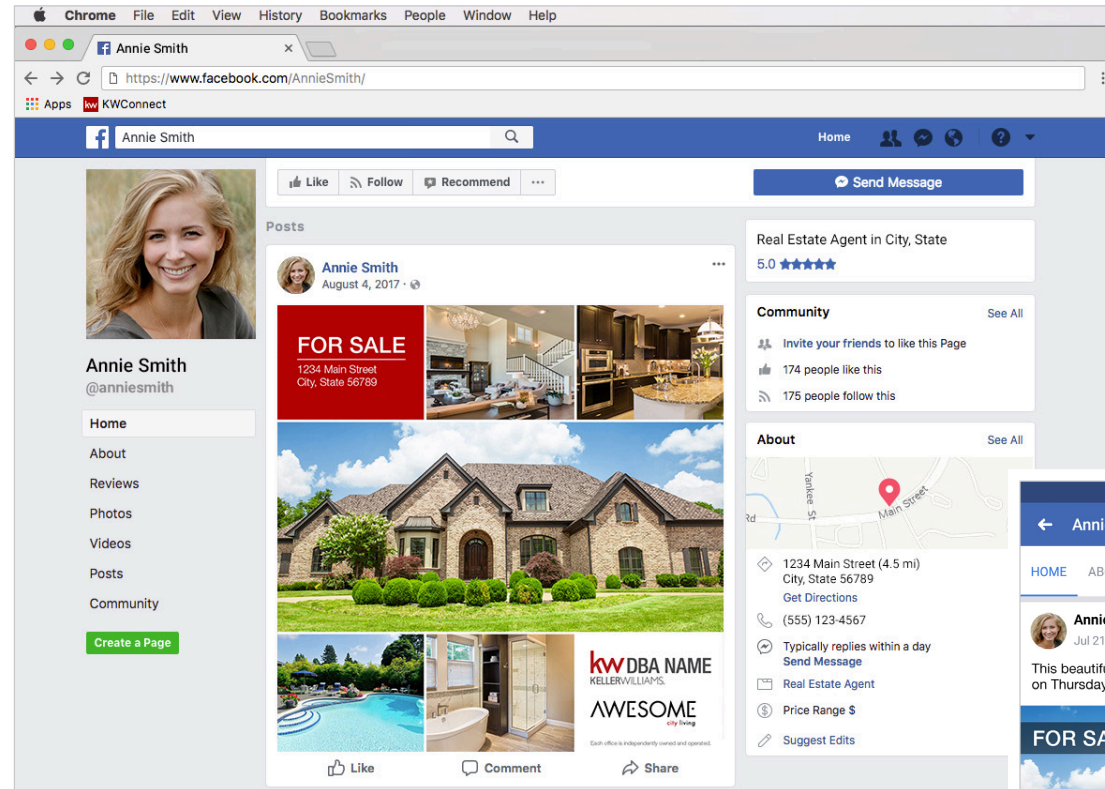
Chrome File Edit View History Bookmarks People Window Help

Annie Smith ×

https://www.facebook.com/AnnieSmith/

Apps KWConnect

Annie Smith

Home

Like Follow Recommend ···

Send Message

Annie Smith
@anniesmith

Home
About
Reviews
Photos
Videos
Posts
Community

Create a Page

Posts

Annie Smith
August 4, 2017 ·

···

FOR SALE
1234 Main Street
City, State 56789

kw DBA NAME
KELLERWILLIAMS.

AWESOME
city living

Each office is independently owned and operated.

Like Comment Share

Real Estate Agent in City, State
5.0

Community See All
Invite your friends to like this Page
174 people like this
175 people follow this

About See All

Rd Yankee St Main Street

1234 Main Street (4.5 mi)
City, State 56789
Get Directions

(555) 123-4567

Typically replies within a day
Send Message

Real Estate Agent

Price Range $

Suggest Edits

Anni

HOME AB

Anni
Jul 21

This beautif
on Thursday

FOR SA